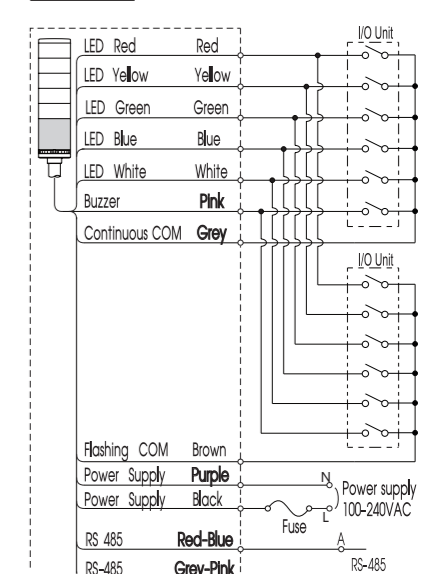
LED Red Red
LED Yellow Yellow
LED Green Green
LED Blue Blue
LED White White
Buzzer Pink
Continuous COM Grey
I/O Unit
I/O Unit
Flashing COM Brown
Power Supply Purple
Power Supply Black
N
Power supply 100-240VAC
L
Fuse
RS 485 Red-Blue
A
RS-485 Grey-Pink
RS-485